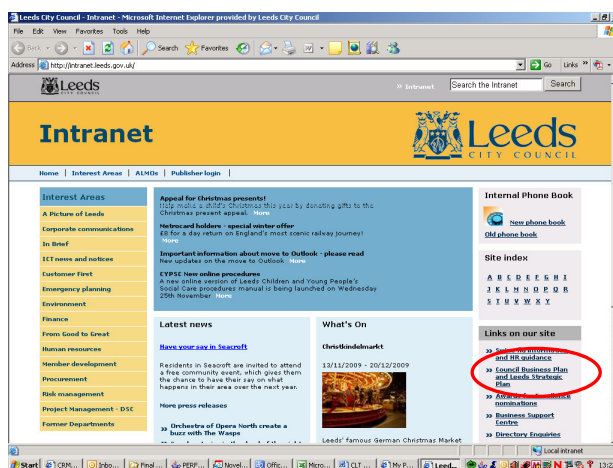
Leeds City Council - Intranet - Microsoft Internet Explorer provided by Leeds City Council

File Edit View Favorites Tools Help

Back Search Favorites

Address http://intranet.leeds.gov.uk/ Go Links

Leeds

» Intranet Search the Intranet Search

Intranet

Leeds CITY COUNCIL

Home | Interest Areas | ALMOs | Publisher login

Interest Areas

A Picture of Leeds
Corporate communications
In Brief
ICT news and notices
Customer First
Emergency planning
Environment
Finance
From Good to Great
Human resources
Member development
Procurement
Risk management
Project Management - DSC
Former Departments

Appeal for Christmas presents!
Help make a child's Christmas this year by donating gifts to the Christmas present appeal. More

Metrocard holders - special winter offer
£9 for a day return on England's most scenic railway journey! More

Important information about move to Outlook - please read
New updates on the move to Outlook More

CYPSE New online procedures
A new online version of Leeds Children and Young People's Social Care procedures manual is being launched on Wednesday 25th November More

Latest news

Have your say in Seacroft

Residents in Seacroft are invited to attend a free community event, which gives them the chance to have their say on what happens in their area over the next year.

More press releases

» Orchestra of Opera North create a buzz with The Wasps

What's On

Christkindelmarkt

13/11/2009 - 20/12/2009

Leeds' famous German Christmas Market

Internal Phone Book

New phone book
Old phone book

Site index

A B C D E F G H I
J K L M N O P Q R
S T U V W X Y Z

Links on our site

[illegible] and HR guidance

Council Business Plan and Leeds Strategic Plan

Awards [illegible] nominations

Business Support Centre

Directory Enquiries

Local intranet

Start CRM... Inbo... Final ... PERP... Novel... Offic... Micro... CLT ... My P... Leed...